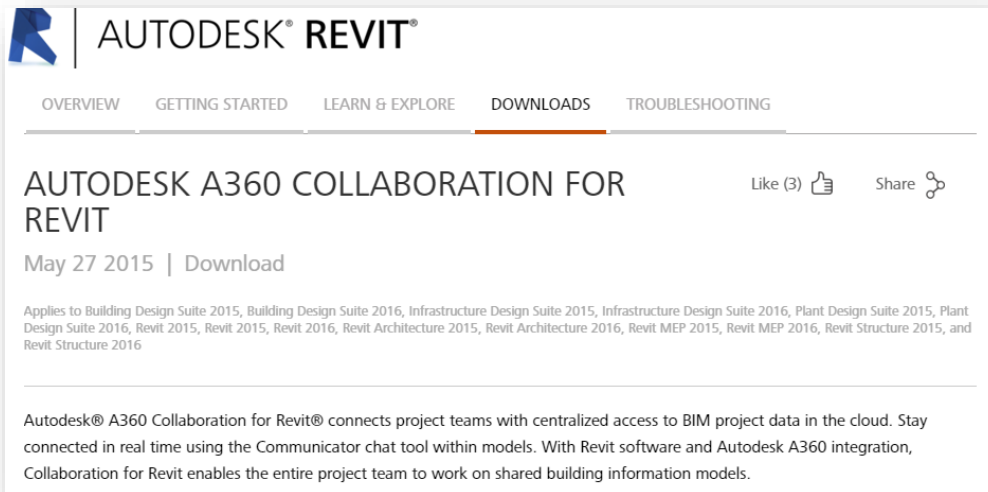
AUTODESK® REVIT®

OVERVIEW GETTING STARTED LEARN & EXPLORE DOWNLOADS TROUBLESHOOTING

AUTODESK A360 COLLABORATION FOR REVIT

Like (3) Share

May 27 2015 | Download

Applies to Building Design Suite 2015, Building Design Suite 2016, Infrastructure Design Suite 2015, Infrastructure Design Suite 2016, Plant Design Suite 2015, Plant Design Suite 2016, Revit 2015, Revit 2015, Revit 2016, Revit Architecture 2015, Revit Architecture 2016, Revit MEP 2015, Revit MEP 2016, Revit Structure 2015, and Revit Structure 2016

Autodesk® A360 Collaboration for Revit® connects project teams with centralized access to BIM project data in the cloud. Stay connected in real time using the Communicator chat tool within models. With Revit software and Autodesk A360 integration, Collaboration for Revit enables the entire project team to work on shared building information models.